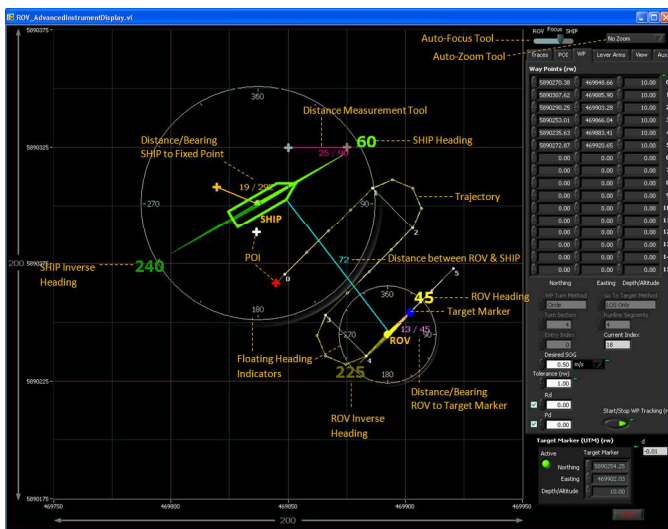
ROV_AdvancedInstrumentDisplay.vi

5890375
5890325
5890275
5890225
5890175
469750
469800
469850
469900
469950

200
200

360
270
90
180
60
240
25 / 90
19 / 292
72
SHIP
POI
8
2
5
45
13 / 45
ROV
225
360
270
90
180

Auto-Focus Tool
Auto-Zoom Tool
Distance Measurement Tool
Distance/Bearing SHIP to Fixed Point
SHIP Heading
Trajectory
Distance between ROV & SHIP
SHIP Inverse Heading
ROV Heading
Target Marker
Floating Heading Indicators
Distance/Bearing ROV to Target Marker
ROV Inverse Heading

ROV Focus SHIP
No Zoom
Traces POI WP Lever Arms View Aux

Way Points (rw)

| | | |
|---|---|---|
| 5890270.38 | 469846.66 | 10.00 |
| 5890307.62 | 469895.90 | 10.00 |
| 5890290.25 | 469903.28 | 10.00 |
| 5890253.01 | 469866.04 | 10.00 |
| 5890235.63 | 469883.41 | 10.00 |
| 5890272.87 | 469920.65 | 10.00 |
| 0.00 | 0.00 | 0.00 |
| 0.00 | 0.00 | 0.00 |
| 0.00 | 0.00 | 0.00 |
| 0.00 | 0.00 | 0.00 |
| 0.00 | 0.00 | 0.00 |
| 0.00 | 0.00 | 0.00 |
| 0.00 | 0.00 | 0.00 |
| 0.00 | 0.00 | 0.00 |
| 0.00 | 0.00 | 0.00 |

Northing Easting Depth/Altitude
WP Turn Method
Circle
Go To Target Method
LOS Only
Turn Sectors
4
Runline Segments
Entry Index
0
Current Index
18
Desired SOG
0.50 m/s
Tolerance (m)
1.00
Rd
0.00
Pd
0.00
Start/Stop WP Tracking (r

Target Marker (UTM) (rw)
Active
Target Marker
Northing 5890254.25
Easting 469902.03
Depth/Altitude 10.00
d
-0.81